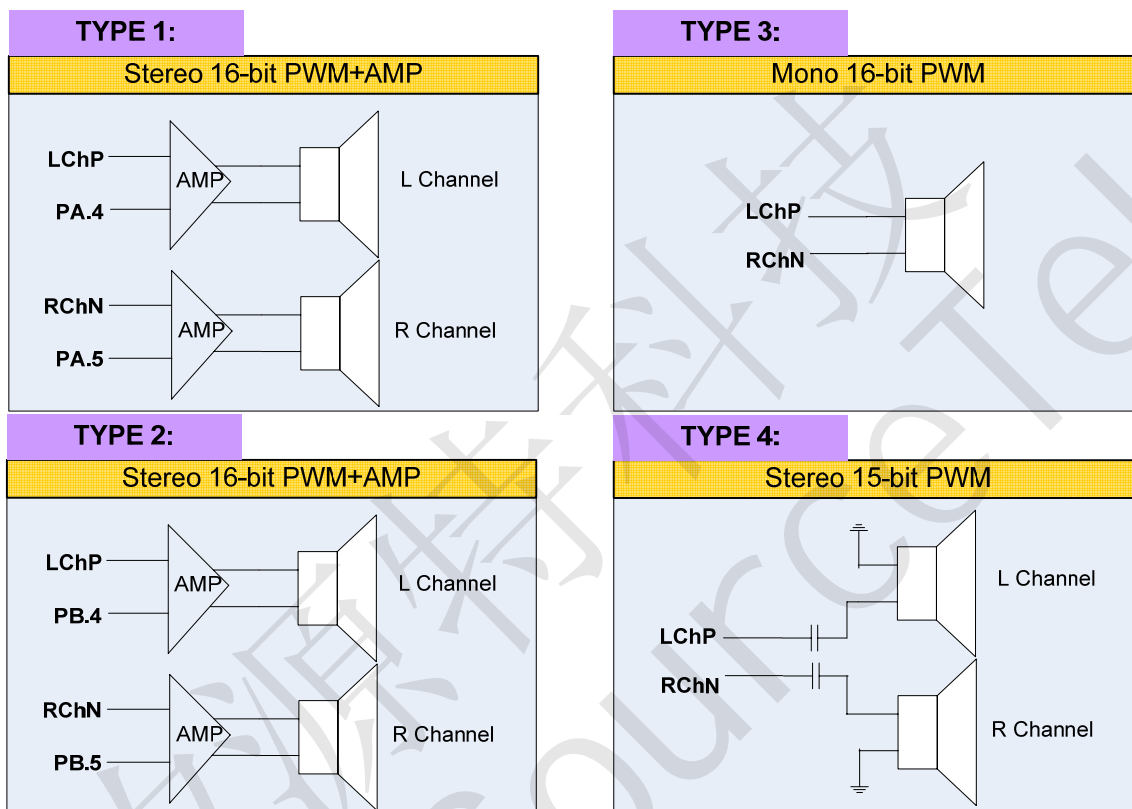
TYPE 1:

Stereo 16-bit PWM+AMP

LChP
AMP
PA.4
L Channel

RChN
AMP
PA.5
R Channel

TYPE 3:

Mono 16-bit PWM

LChP
RChN

TYPE 2:

Stereo 16-bit PWM+AMP

LChP
AMP
PB.4
L Channel

RChN
AMP
PB.5
R Channel

TYPE 4:

Stereo 15-bit PWM

L Channel
LChP
RChN
R Channel